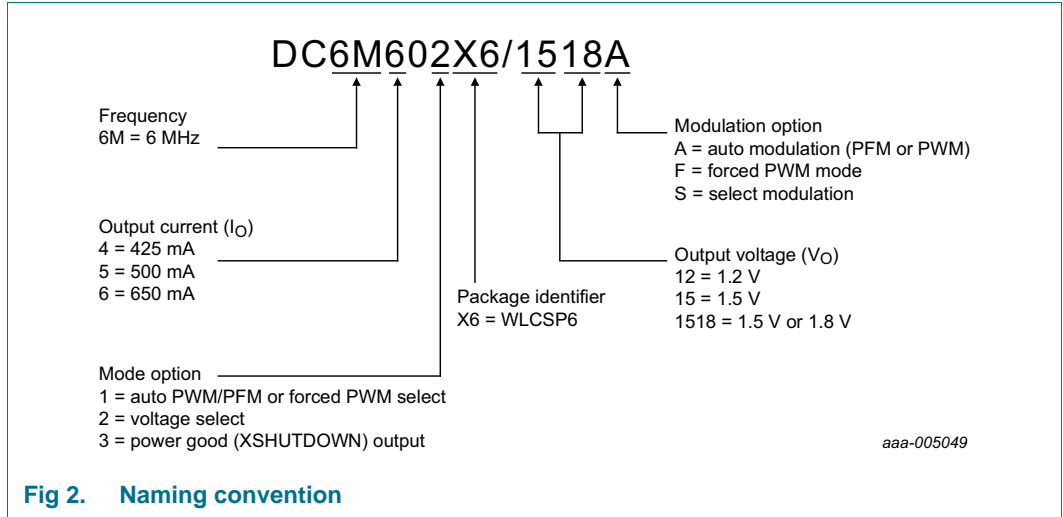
DC6M602X6/1518A

Frequency
6M = 6 MHz

Modulation option
A = auto modulation (PFM or PWM)
F = forced PWM mode
S = select modulation

Output current ($I_O$)
4 = 425 mA
5 = 500 mA
6 = 650 mA

Output voltage ($V_O$)
12 = 1.2 V
15 = 1.5 V
1518 = 1.5 V or 1.8 V

Package identifier
X6 = WLCSP6

Mode option
1 = auto PWM/PFM or forced PWM select
2 = voltage select
3 = power good (XSHUTDOWN) output

aaa-005049

Fig 2. Naming convention